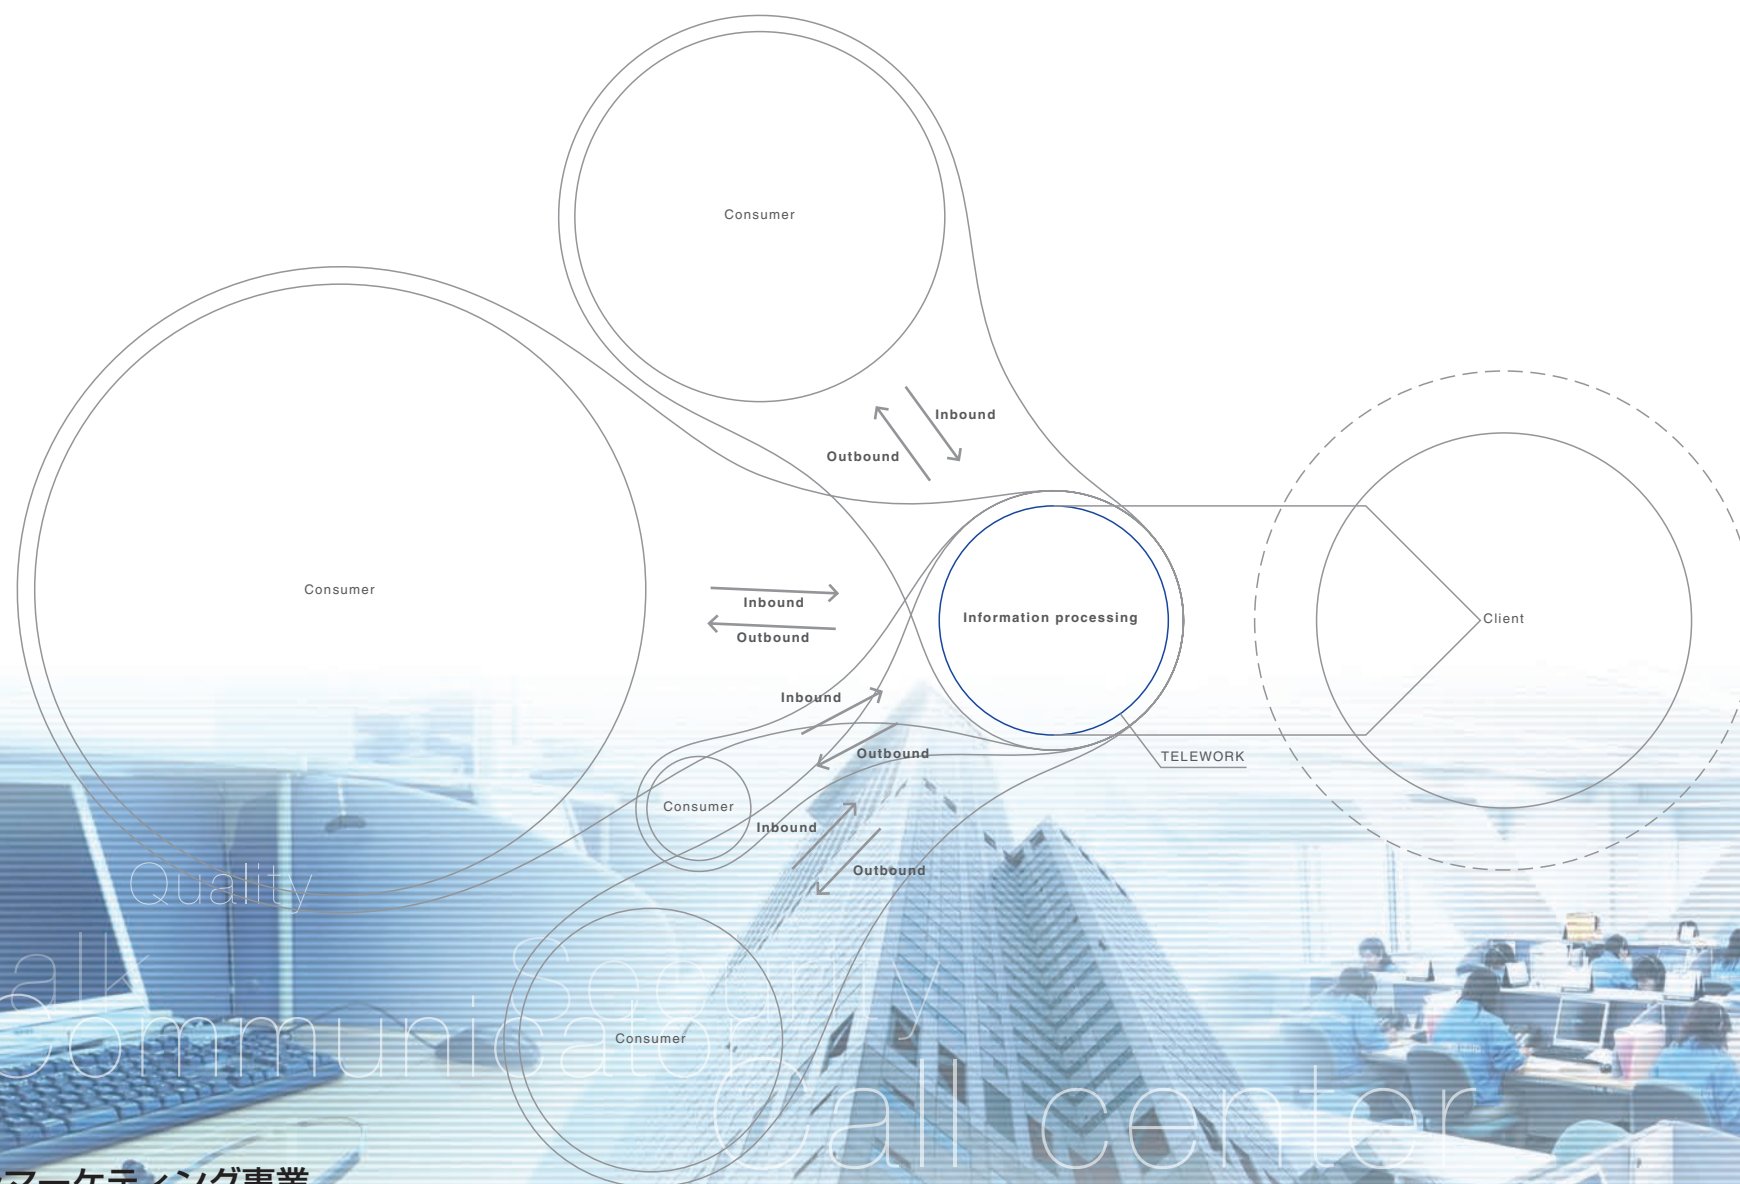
Consumer

Inbound

Outbound

Consumer

Inbound

Outbound

Information processing

Client

Inbound

Outbound

TELEWORK

Consumer

Inbound

Outbound

Quality

alk

Security

Communicator

Consumer

Call center

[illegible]マーケティング事業